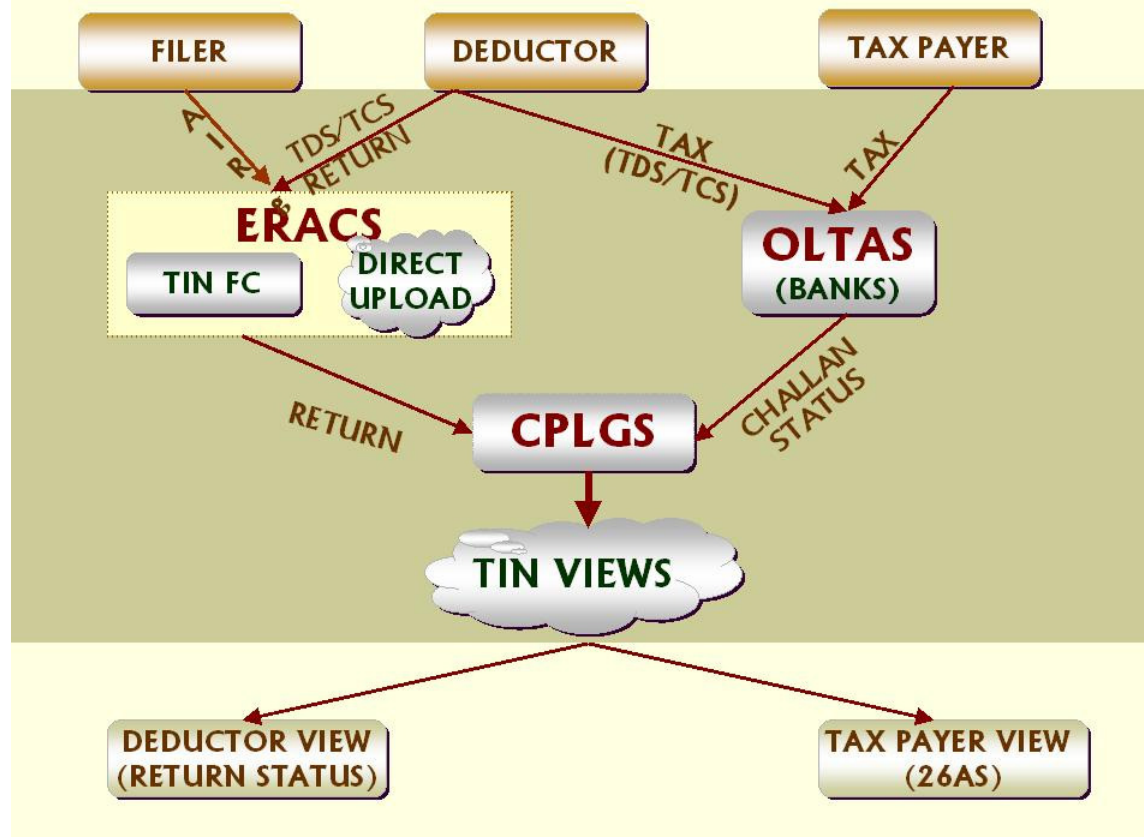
FILER

DEDUCTOR

TAX PAYER

AIR

TDS/TCS RETURN

TAX (TDS/TCS)

TAX

ERACS

TIN FC

DIRECT UPLOAD

OLTAS (BANKS)

RETURN

CPLGS

CHALLAN STATUS

TIN VIEWS

DEDUCTOR VIEW (RETURN STATUS)

TAX PAYER VIEW (26AS)